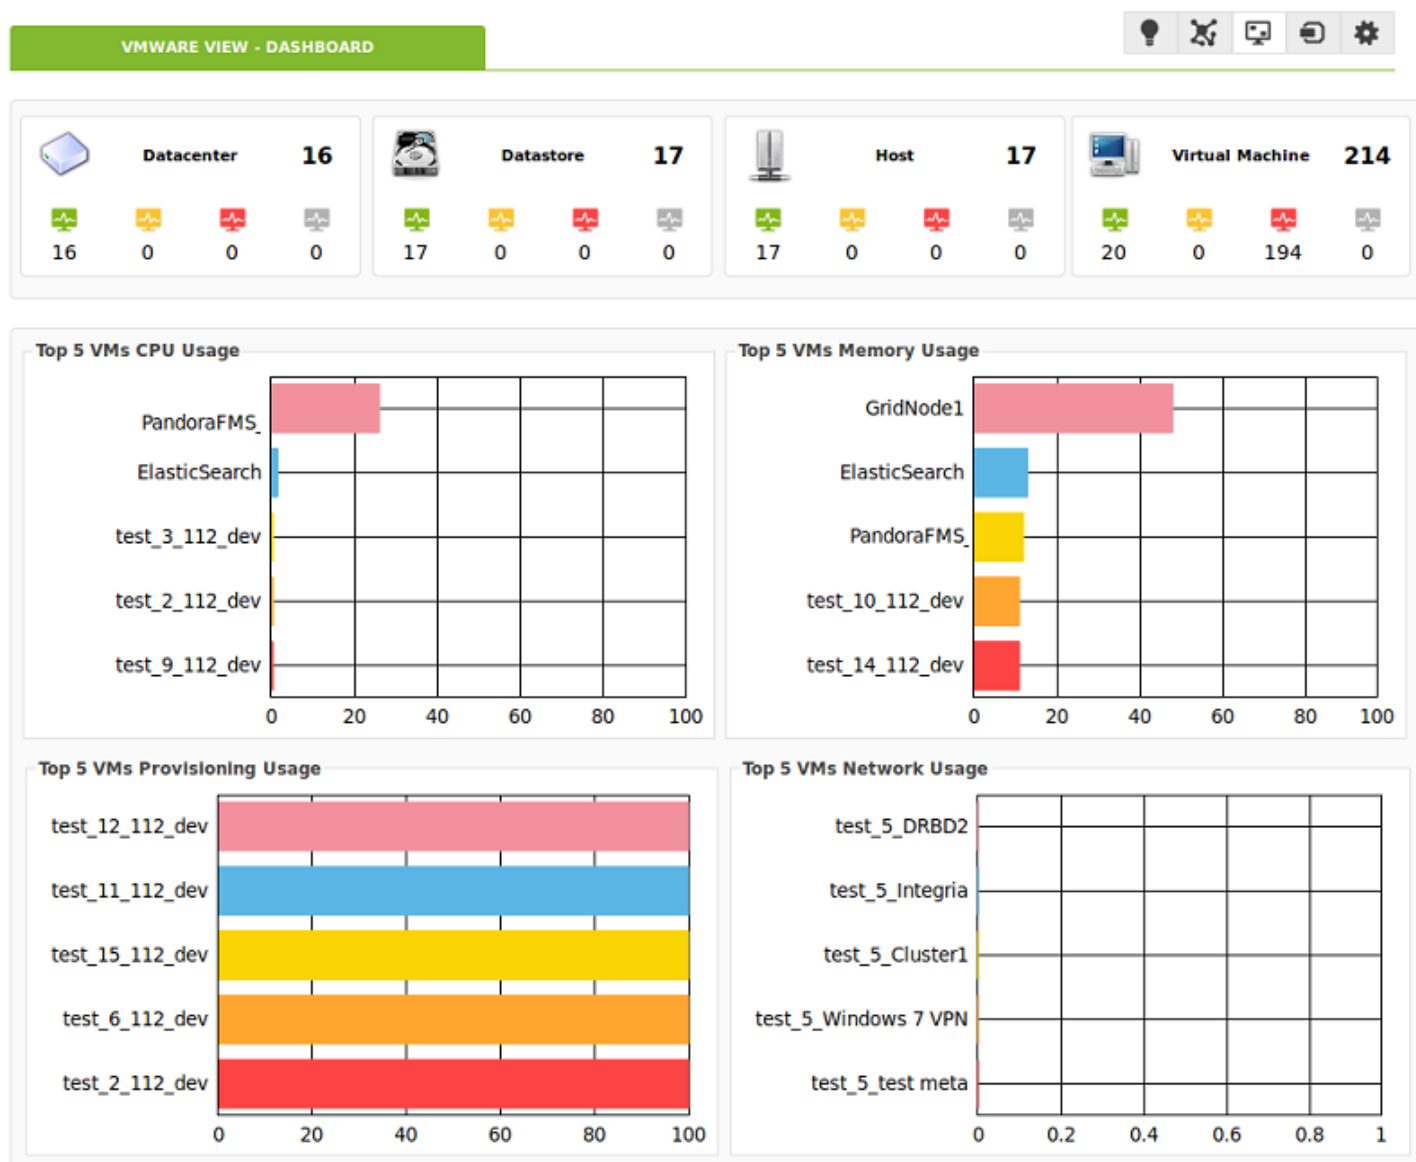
VMWARE VIEW - DASHBOARD

Datacenter 16
16 0 0 0

Datastore 17
17 0 0 0

Host 17
17 0 0 0

Virtual Machine 214
20 0 194 0

Top 5 VMs CPU Usage

PandoraFMS_
ElasticSearch
test_3_112_dev
test_2_112_dev
test_9_112_dev
0 20 40 60 80 100

Top 5 VMs Memory Usage

GridNode1
ElasticSearch
PandoraFMS_
test_10_112_dev
test_14_112_dev
0 20 40 60 80 100

Top 5 VMs Provisioning Usage

test_12_112_dev
test_11_112_dev
test_15_112_dev
test_6_112_dev
test_2_112_dev
0 20 40 60 80 100

Top 5 VMs Network Usage

test_5_DRBD2
test_5_Integria
test_5_Cluster1
test_5_Windows 7 VPN
test_5_test meta
0 0.2 0.4 0.6 0.8 1